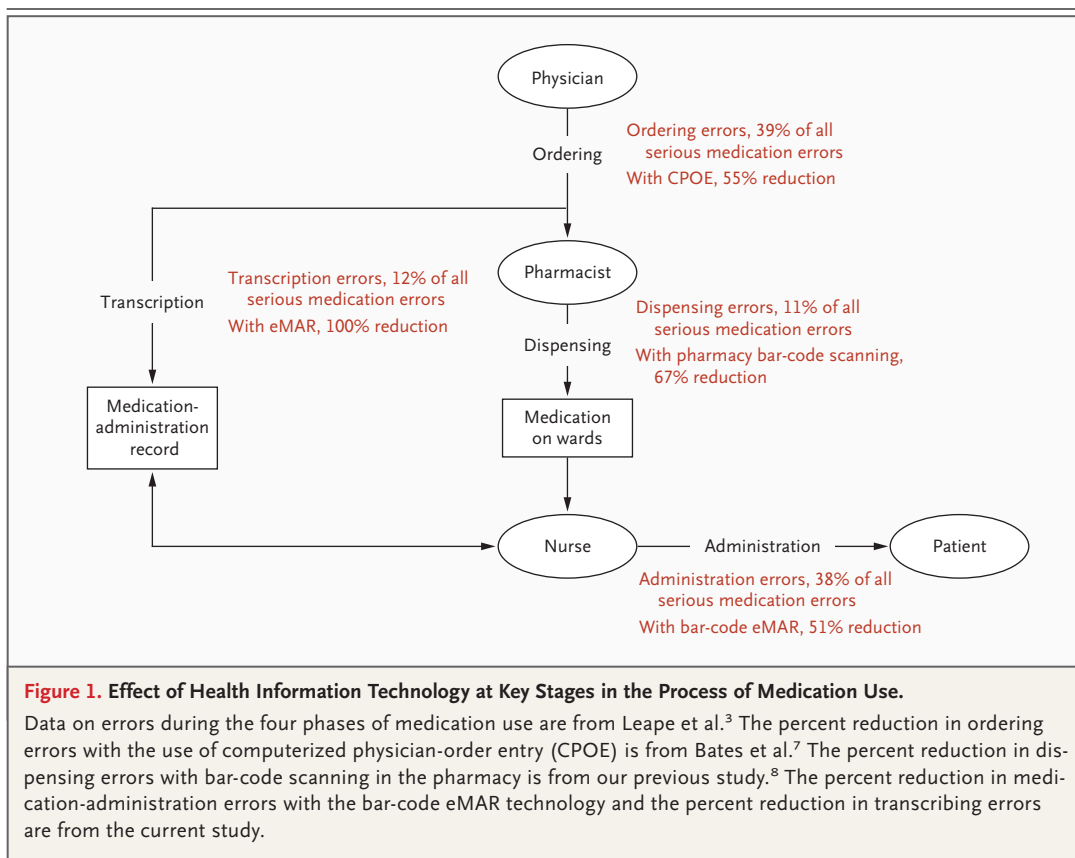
Physician

Ordering

Ordering errors, 39% of all serious medication errors
With CPOE, 55% reduction

Transcription

Transcription errors, 12% of all serious medication errors
With eMAR, 100% reduction

Pharmacist

Dispensing

Dispensing errors, 11% of all serious medication errors
With pharmacy bar-code scanning, 67% reduction

Medication-administration record

Medication on wards

Nurse

Administration

Patient

Administration errors, 38% of all serious medication errors
With bar-code eMAR, 51% reduction

Figure 1. Effect of Health Information Technology at Key Stages in the Process of Medication Use.

Data on errors during the four phases of medication use are from Leape et al.$^{3}$ The percent reduction in ordering errors with the use of computerized physician-order entry (CPOE) is from Bates et al.$^{7}$ The percent reduction in dispensing errors with bar-code scanning in the pharmacy is from our previous study.$^{8}$ The percent reduction in medication-administration errors with the bar-code eMAR technology and the percent reduction in transcribing errors are from the current study.